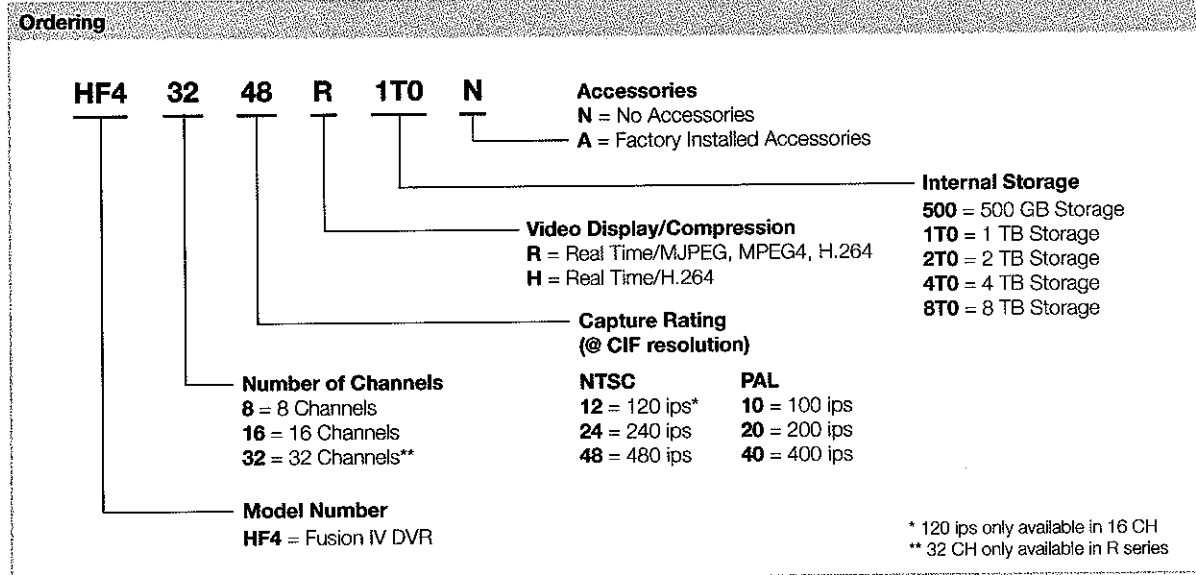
Ordering

HF4 32 48 R 1T0 N

Accessories
N = No Accessories
A = Factory Installed Accessories

Internal Storage
500 = 500 GB Storage
1T0 = 1 TB Storage
2T0 = 2 TB Storage
4T0 = 4 TB Storage
8T0 = 8 TB Storage

Video Display/Compression
R = Real Time/MJPEG, MPEG4, H.264
H = Real Time/H.264

Capture Rating
(@ CIF resolution)

| NTSC | PAL |
|---|---|
| 12 = 120 ips* | 10 = 100 ips |
| 24 = 240 ips | 20 = 200 ips |
| 48 = 480 ips | 40 = 400 ips |

Number of Channels
8 = 8 Channels
16 = 16 Channels
32 = 32 Channels**

Model Number
HF4 = Fusion IV DVR

* 120 ips only available in 16 CH
** 32 CH only available in R series